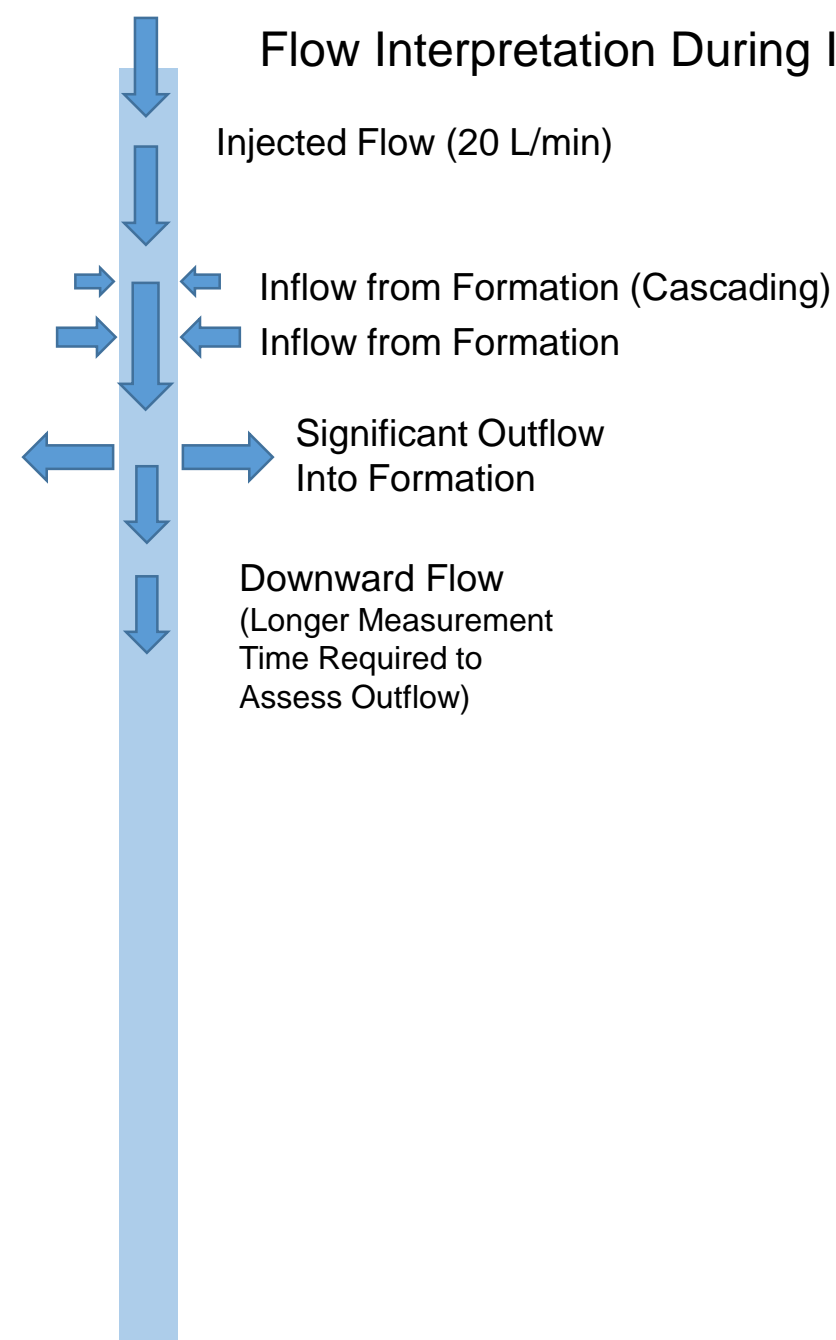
Flow Interpretation During I

Injected Flow (20 L/min)

Inflow from Formation (Cascading)

Inflow from Formation

Significant Outflow Into Formation

Downward Flow
(Longer Measurement Time Required to Assess Outflow)